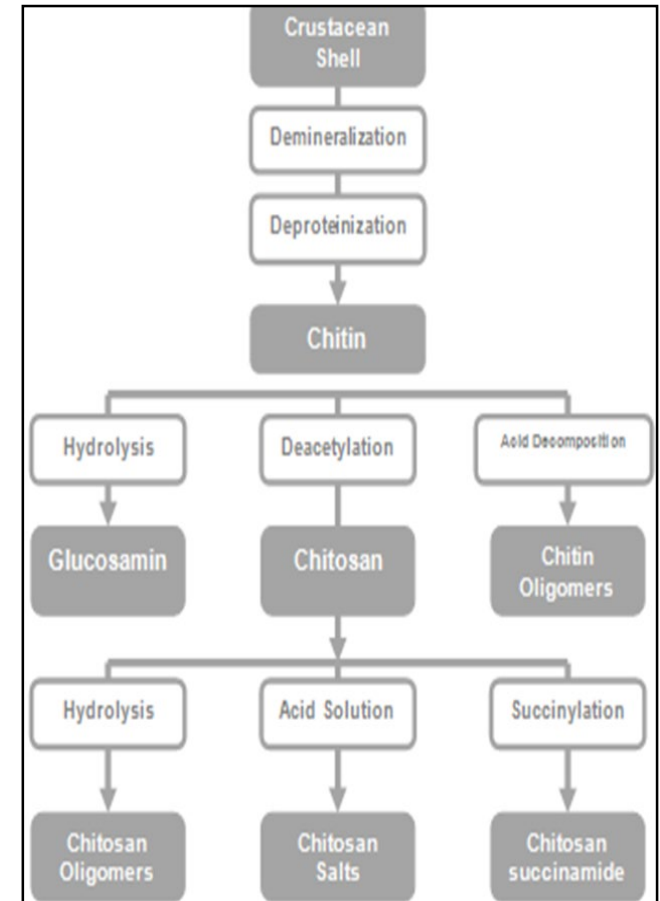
Crustacean Shell

Demineralization

Deproteinization

Chitin

Hydrolysis

Deacetylation

Acid Decomposition

Glucosamin

Chitosan

Chitin Oligomers

Hydrolysis

Acid Solution

Succinylation

Chitosan Oligomers

Chitosan Salts

Chitosan succinamide